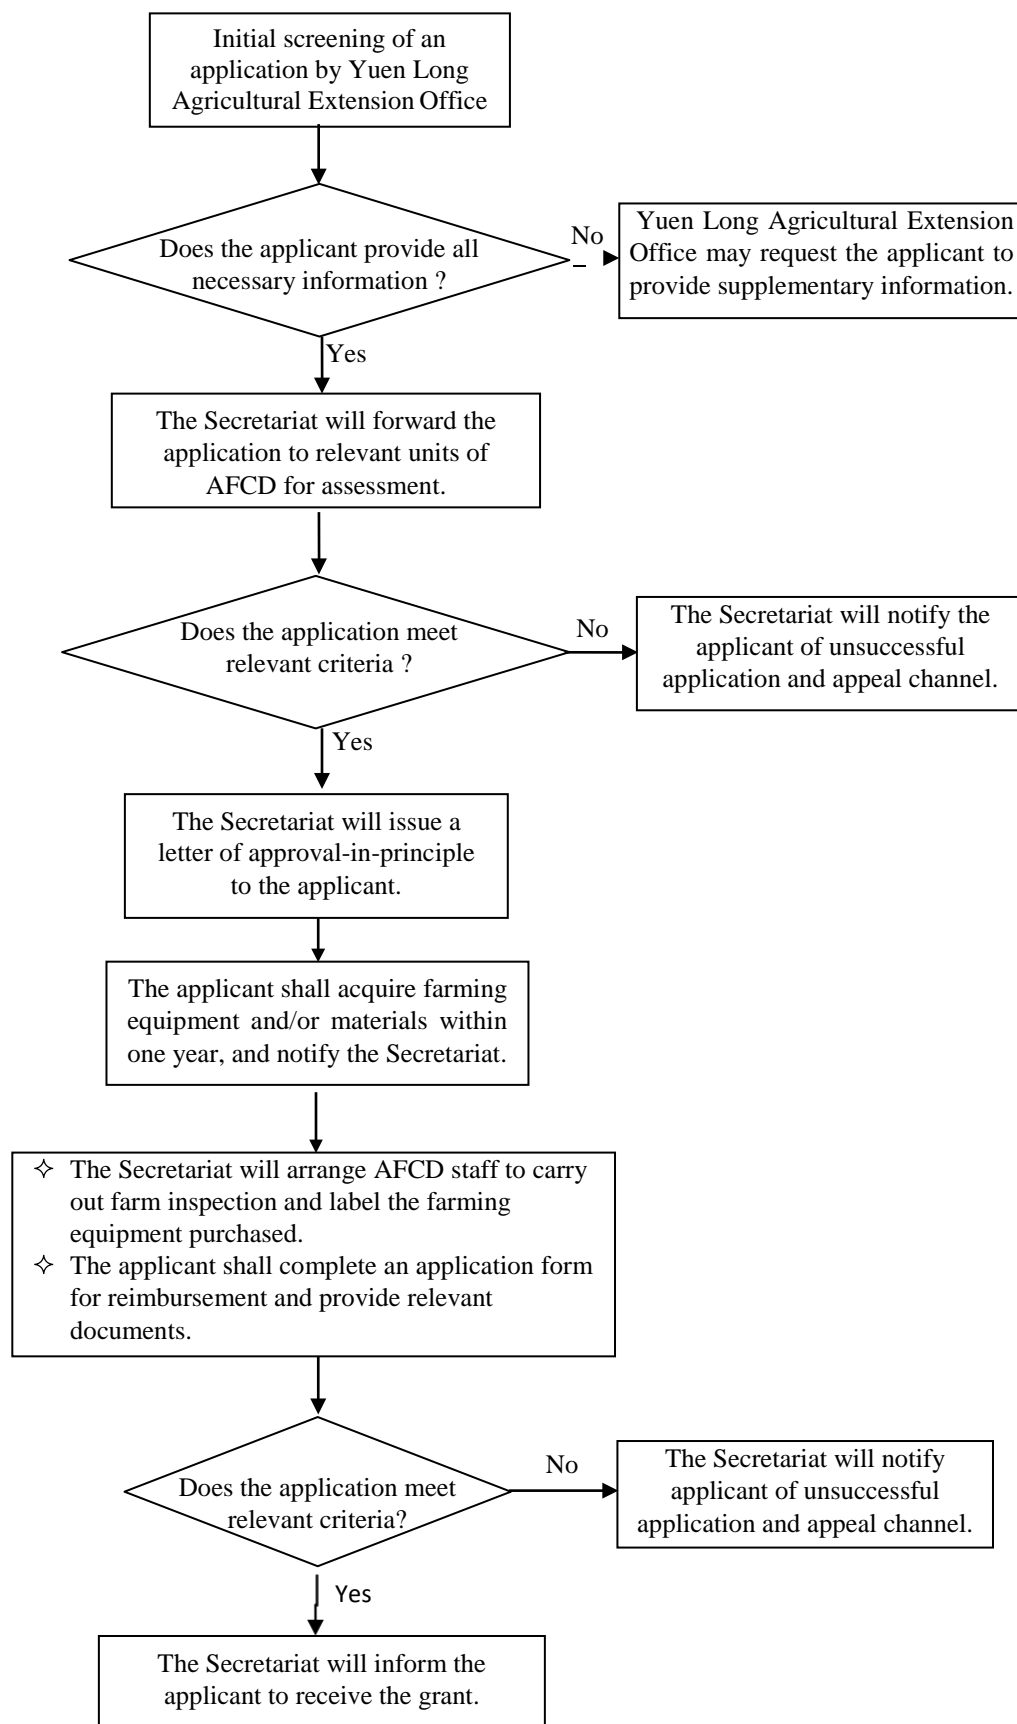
Initial screening of an application by Yuen Long Agricultural Extension Office

Does the applicant provide all necessary information ?

No

Yuen Long Agricultural Extension Office may request the applicant to provide supplementary information.

Yes

The Secretariat will forward the application to relevant units of AFCD for assessment.

Does the application meet relevant criteria ?

No

The Secretariat will notify the applicant of unsuccessful application and appeal channel.

Yes

The Secretariat will issue a letter of approval-in-principle to the applicant.

The applicant shall acquire farming equipment and/or materials within one year, and notify the Secretariat.

✧ The Secretariat will arrange AFCD staff to carry out farm inspection and label the farming equipment purchased.
✧ The applicant shall complete an application form for reimbursement and provide relevant documents.

Does the application meet relevant criteria?

No

The Secretariat will notify applicant of unsuccessful application and appeal channel.

Yes

The Secretariat will inform the applicant to receive the grant.